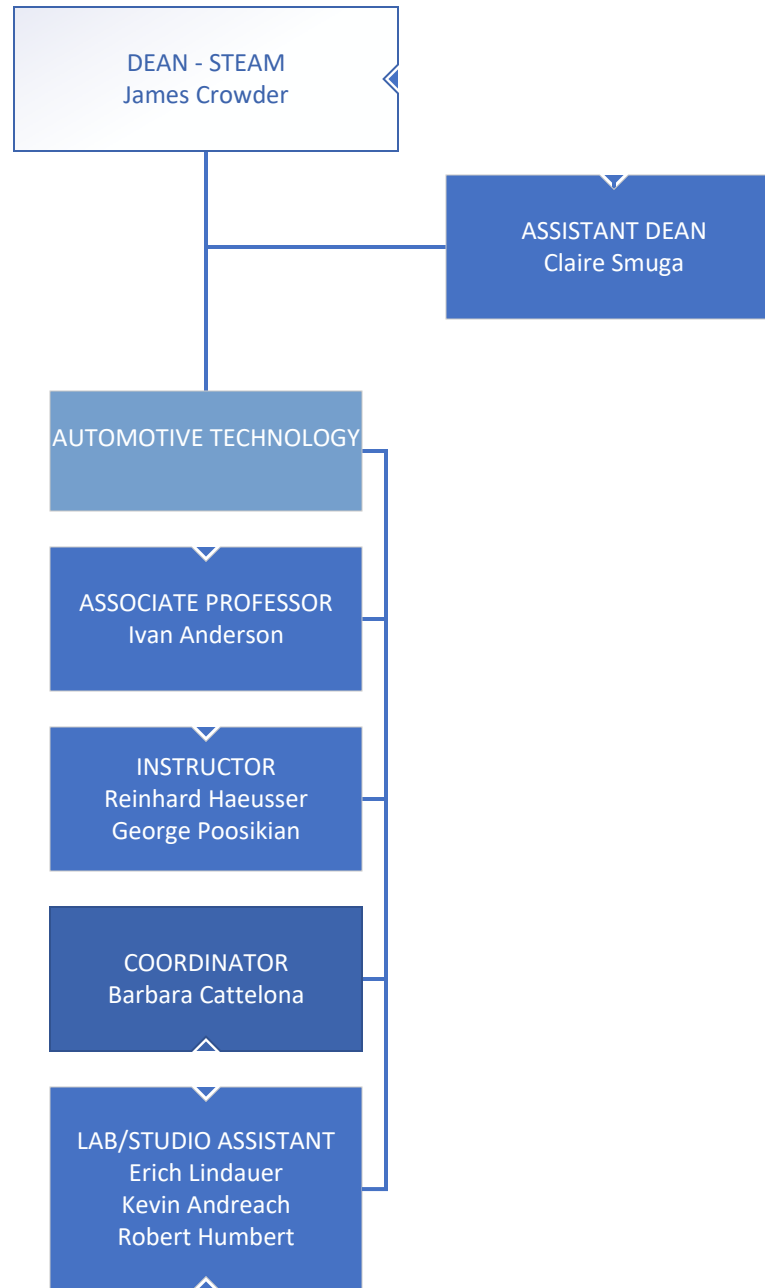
DEAN - STEAM
James Crowder

ASSISTANT DEAN
Claire Smuga

AUTOMOTIVE TECHNOLOGY

ASSOCIATE PROFESSOR
Ivan Anderson

INSTRUCTOR
Reinhard Haeusser
George Poosikian

COORDINATOR
Barbara Cattelona

LAB/STUDIO ASSISTANT
Erich Lindauer
Kevin Andreach
Robert Humbert